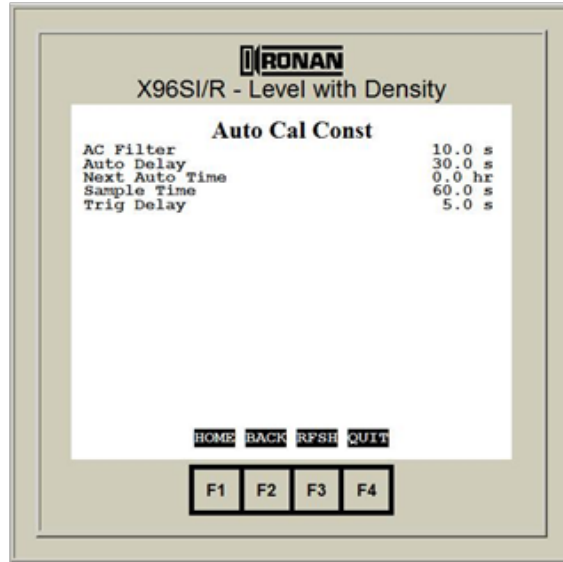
RONAN
X96SI/R - Level with Density

Auto Cal Const

| | |
|---|---|
| AC Filter | 10.0 s |
| Auto Delay | 30.0 s |
| Next Auto Time | 0.0 hr |
| Sample Time | 60.0 s |
| Trig Delay | 5.0 s |

HOME BACK RFSH QUIT

F1 F2 F3 F4